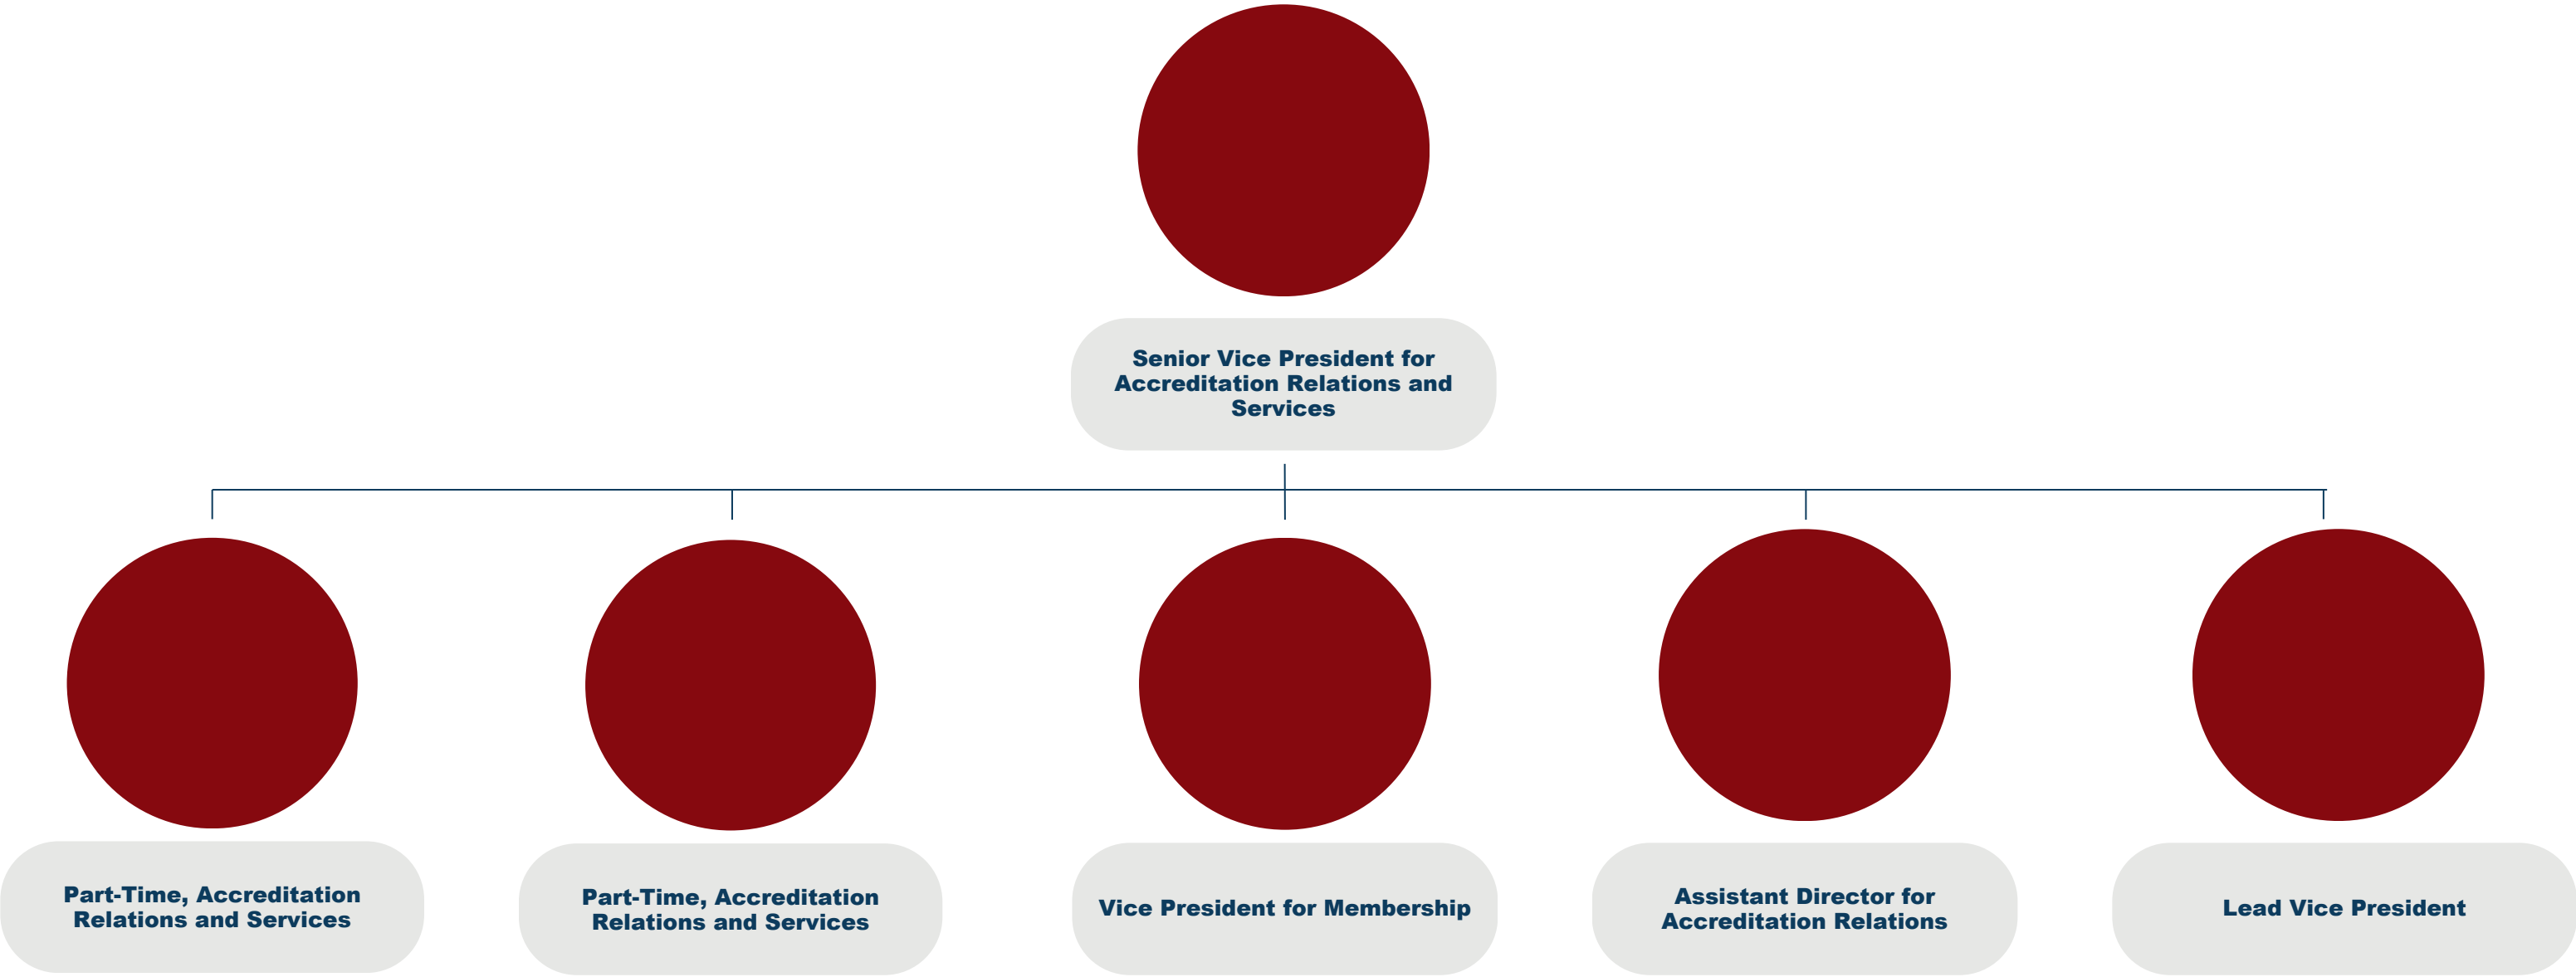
Senior Vice President for Accreditation Relations and Services

Part-Time, Accreditation Relations and Services

Part-Time, Accreditation Relations and Services

Vice President for Membership

Assistant Director for Accreditation Relations

Lead Vice President